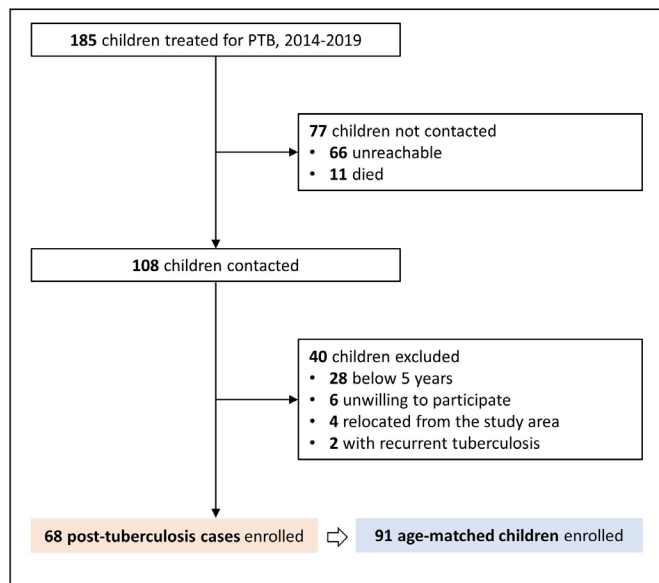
**185** children treated for PTB, 2014-2019

**77** children not contacted
• **66** unreachable
• **11** died

**108** children contacted

**40** children excluded
• **28** below 5 years
• **6** unwilling to participate
• **4** relocated from the study area
• **2** with recurrent tuberculosis

**68 post-tuberculosis cases** enrolled

**91 age-matched children** enrolled